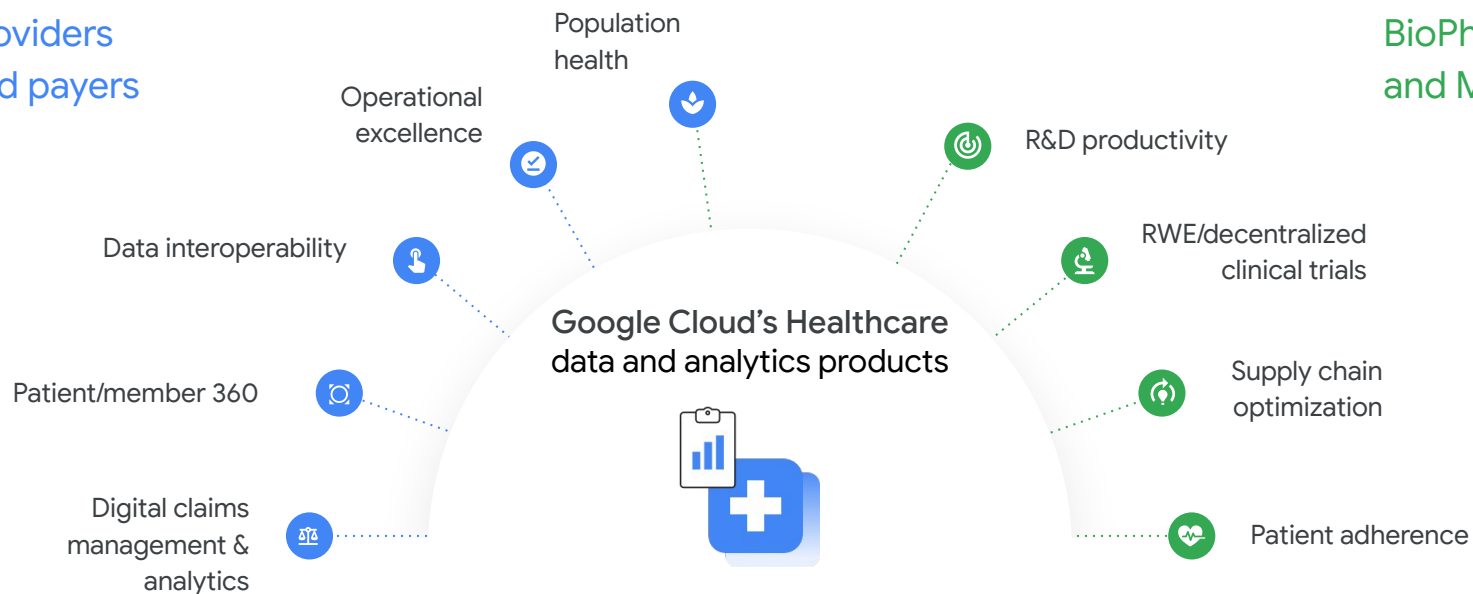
oviders
d payers

Population health

Operational excellence

Data interoperability

Patient/member 360

Digital claims management & analytics

BioPh
and M

R&D productivity

RWE/decentralized clinical trials

Supply chain optimization

Patient adherence

Google Cloud's Healthcare data and analytics products